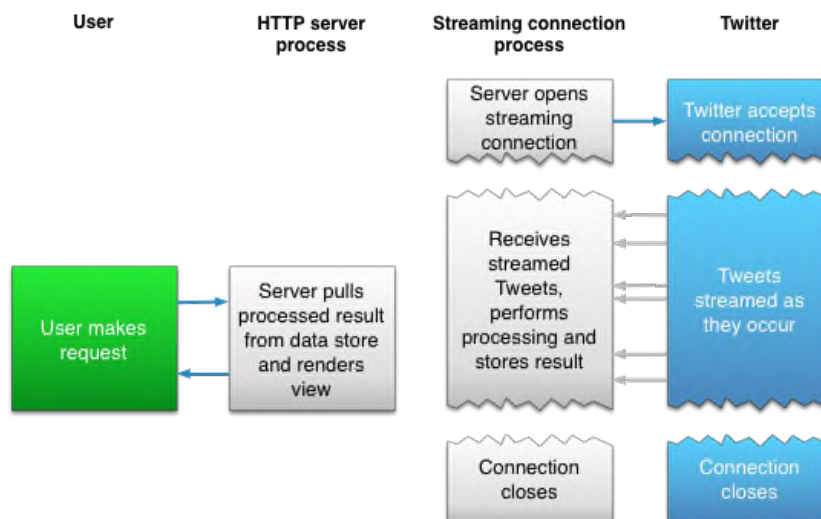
User

HTTP server process

Streaming connection process

Twitter

Server opens streaming connection

Twitter accepts connection

Receives streamed Tweets, performs processing and stores result

Tweets streamed as they occur

User makes request

Server pulls processed result from data store and renders view

Connection closes

Connection closes